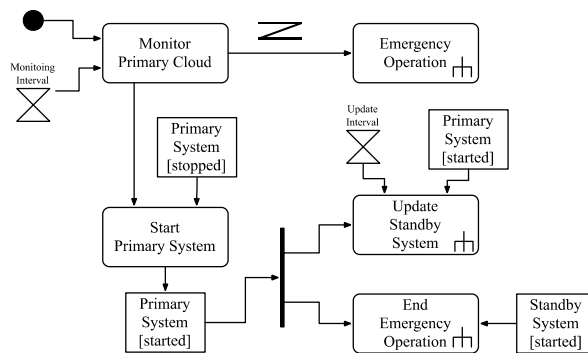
Monitoing Interval

Monitor Primary Cloud

Emergency Operation

Primary System [stopped]

Update Interval

Primary System [started]

Update Standby System

Start Primary System

Primary System [started]

End Emergency Operation

Standby System [started]